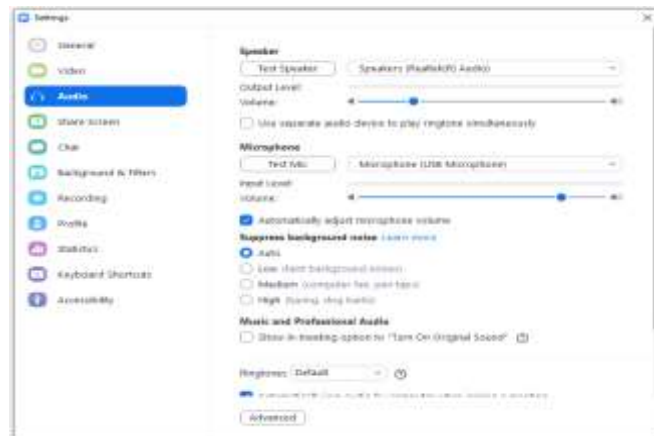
Settings

General
Video
Audio
Share Screen
Chat
Background & Filters
Recording
Profile
Statistics
Keyboard Shortcuts
Accessibility

Speaker
Test Speaker
Speakers (Realtek(R) Audio)
Output Level:
Volume:
Use separate audio device to play ringtone simultaneously

Microphone
Test Mic
Microphone (USB Microphone)
Input Level:
Volume:
Automatically adjust microphone volume
Suppress background noise Learn more
Auto
Low (faint background noises)
Medium (computer fan, pen taps)
High (typing, dog barks)

Music and Professional Audio
Show in-meeting option to "Turn On Original Sound"

Ringtones Default

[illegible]

Advanced